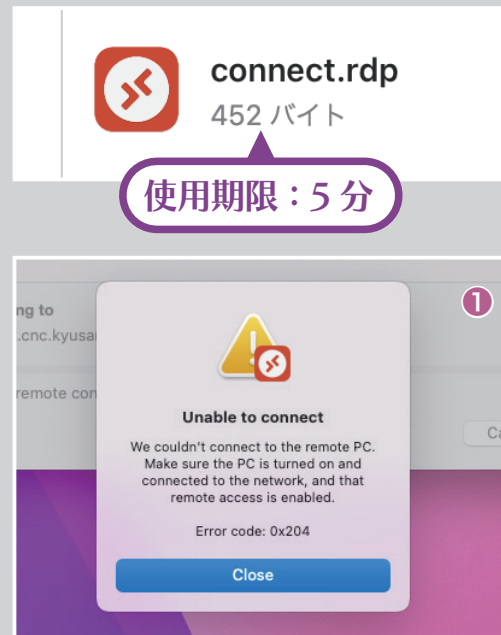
connect.rdp
452 バイト

使用期限：5 分

ng to
.cnc.kyusa
remote con
Ca

1

Unable to connect

We couldn't connect to the remote PC. Make sure the PC is turned on and connected to the network, and that remote access is enabled.

Error code: 0x204

Close